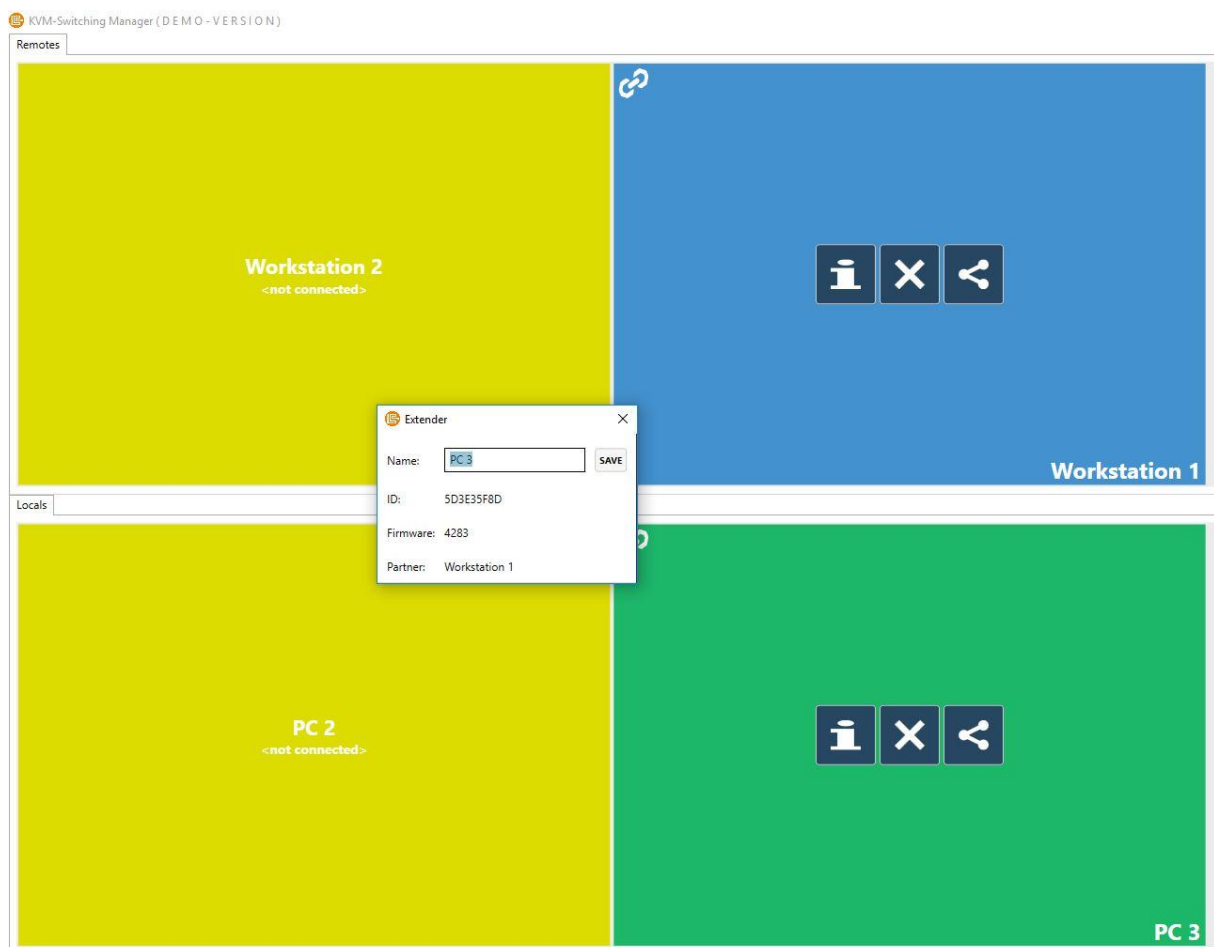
KVM-Switching Manager ( D E M O - V E R S I O N )

Remotes

Workstation 2
<not connected>

Workstation 1

Extender

Name: PC 3 SAVE

ID: 5D3E35F8D

Firmware: 4283

Partner: Workstation 1

Locals

PC 2
<not connected>

PC 3